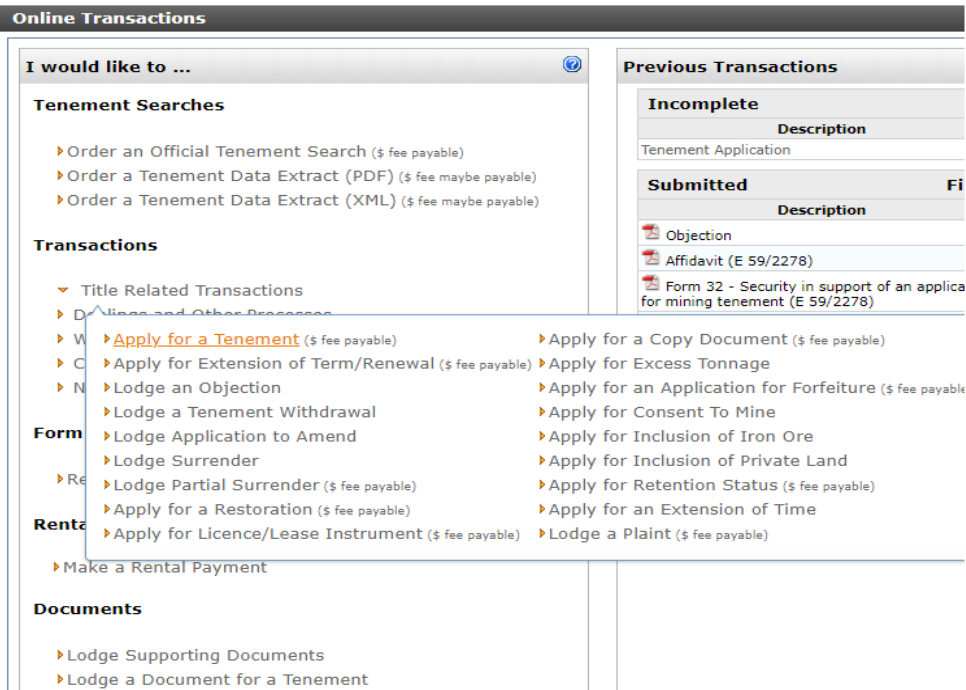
Online Transactions

I would like to ...

Tenement Searches

Order an Official Tenement Search ($ fee payable)
Order a Tenement Data Extract (PDF) ($ fee maybe payable)
Order a Tenement Data Extract (XML) ($ fee maybe payable)

Transactions

Title Related Transactions
D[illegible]
W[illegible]
C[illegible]
N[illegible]

Apply for a Tenement ($ fee payable)
Apply for Extension of Term/Renewal ($ fee payable)
Lodge an Objection
Lodge a Tenement Withdrawal
Lodge Application to Amend
Lodge Surrender
Lodge Partial Surrender ($ fee payable)
Apply for a Restoration ($ fee payable)
Apply for Licence/Lease Instrument ($ fee payable)

Apply for a Copy Document ($ fee payable)
Apply for Excess Tonnage
Apply for an Application for Forfeiture ($ fee payable
Apply for Consent To Mine
Apply for Inclusion of Iron Ore
Apply for Inclusion of Private Land
Apply for Retention Status ($ fee payable)
Apply for an Extension of Time
Lodge a Plaint ($ fee payable)

Form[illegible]

Re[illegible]

Renta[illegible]

Make a Rental Payment

Documents

Lodge Supporting Documents
Lodge a Document for a Tenement

Previous Transactions

Incomplete

| Description |
|---|
| Tenement Application |

Submitted Fi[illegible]

| Description |
|---|
| Objection |
| Affidavit (E 59/2278) |
| Form 32 - Security in support of an applica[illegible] for mining tenement (E 59/2278) |